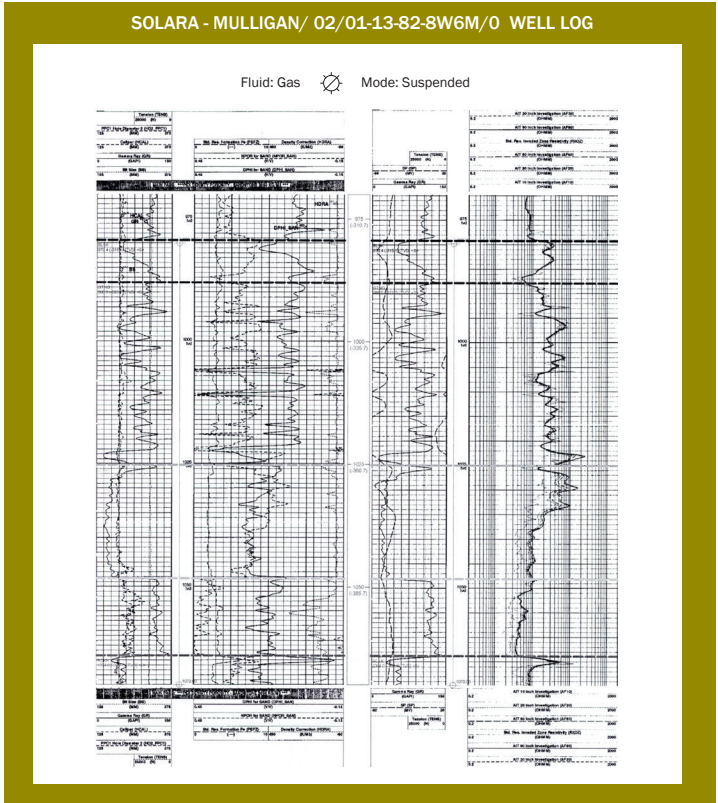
SOLARA - MULLIGAN/ 02/01-13-82-8W6M/0 WELL LOG

Fluid: Gas

Mode: Suspended

Tension (TENS)

Caliper (HCAL)

Gamma Ray (GR)

Bit Size (BS)

Std. Res. Formation Pe (PEFZ)

Density Correction (HDRA)

NPOR for SAND (NPOR_SAN)

DPHI for SAND (DPHI_SAN)

HCAL

GR

BS

HDRA

DPHI_SAN

975

1000

1025

1050

Tension (TENS)

Gamma Ray (GR)

SP (SP)

AIT 90 Inch Investigation (AF90)

AIT 60 Inch Investigation (AF60)

Std. Res. Invaded Zone Resistivity (RXOZ)

AIT 30 Inch Investigation (AF30)

AIT 20 Inch Investigation (AF20)

AIT 10 Inch Investigation (AF10)

1000

1025

1050